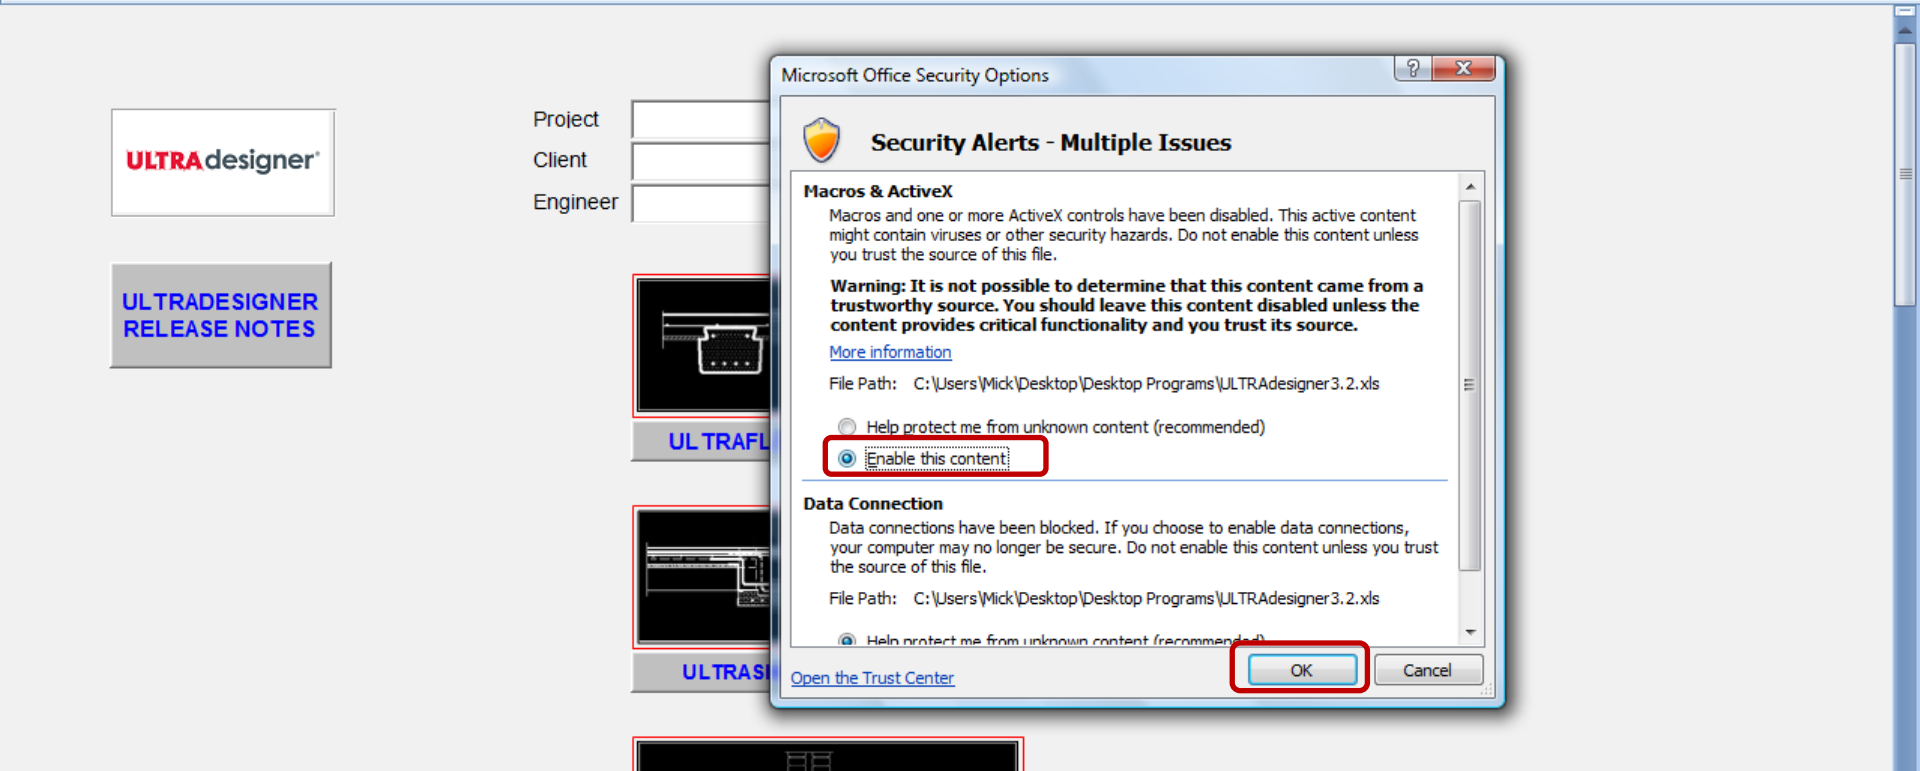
ULTRAdesigner®

ULTRADESIGNER RELEASE NOTES

Project
Client
Engineer

ULTRAFL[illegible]

ULTRAS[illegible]

Microsoft Office Security Options

?
X

Security Alerts - Multiple Issues

Macros & ActiveX

Macros and one or more ActiveX controls have been disabled. This active content might contain viruses or other security hazards. Do not enable this content unless you trust the source of this file.

Warning: It is not possible to determine that this content came from a trustworthy source. You should leave this content disabled unless the content provides critical functionality and you trust its source.

More information

File Path: C:\Users\Mick\Desktop\Desktop Programs\ULTRAdesigner3.2.xls

Help protect me from unknown content (recommended)

Enable this content

Data Connection

Data connections have been blocked. If you choose to enable data connections, your computer may no longer be secure. Do not enable this content unless you trust the source of this file.

File Path: C:\Users\Mick\Desktop\Desktop Programs\ULTRAdesigner3.2.xls

Help protect me from unknown content (recommended)

Open the Trust Center

OK

Cancel